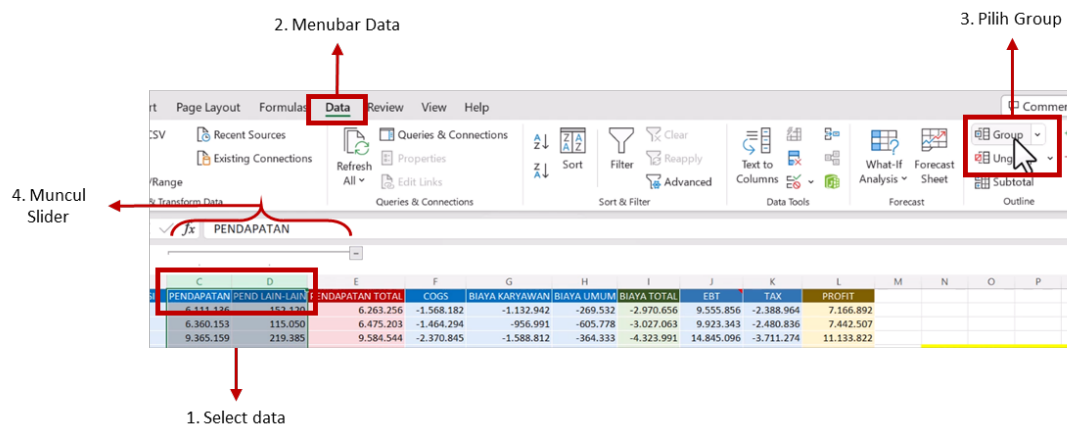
2. Menubar Data

3. Pilih Group

rt Page Layout Formulas Data Review View Help

Commer

CSV Recent Sources Existing Connections

/Range

& Transform Data

Refresh All

Queries & Connections Properties Edit Links

Queries & Connections

Sort

Filter

Clear Reapply Advanced

Sort & Filter

Text to Columns

Data Tools

What-If Analysis

Forecast Sheet

Forecast

Group Ung Subtotal

Outline

4. Muncul Slider

fx PENDAPATAN

| C | D | E | F | G | H | I | J | K | L | M | N | O | P |
|---|---|---|---|---|---|---|---|---|---|---|---|---|---|
| PENDAPATAN | PEND LAIN-LAIN | PENDAPATAN TOTAL | COGS | BIAYA KARYAWAN | BIAYA UMUM | BIAYA TOTAL | EBT | TAX | PROFIT | | | | |
| 6.111.136 | 152.120 | 6.263.256 | -1.568.182 | -1.132.942 | -269.532 | -2.970.656 | 9.555.856 | -2.388.964 | 7.166.892 | | | | |
| 6.360.153 | 115.050 | 6.475.203 | -1.464.294 | -956.991 | -605.778 | -3.027.063 | 9.923.343 | -2.480.836 | 7.442.507 | | | | |
| 9.365.159 | 219.385 | 9.584.544 | -2.370.845 | -1.588.812 | -364.333 | -4.323.991 | 14.845.096 | -3.711.274 | 11.133.822 | | | | |

1. Select data